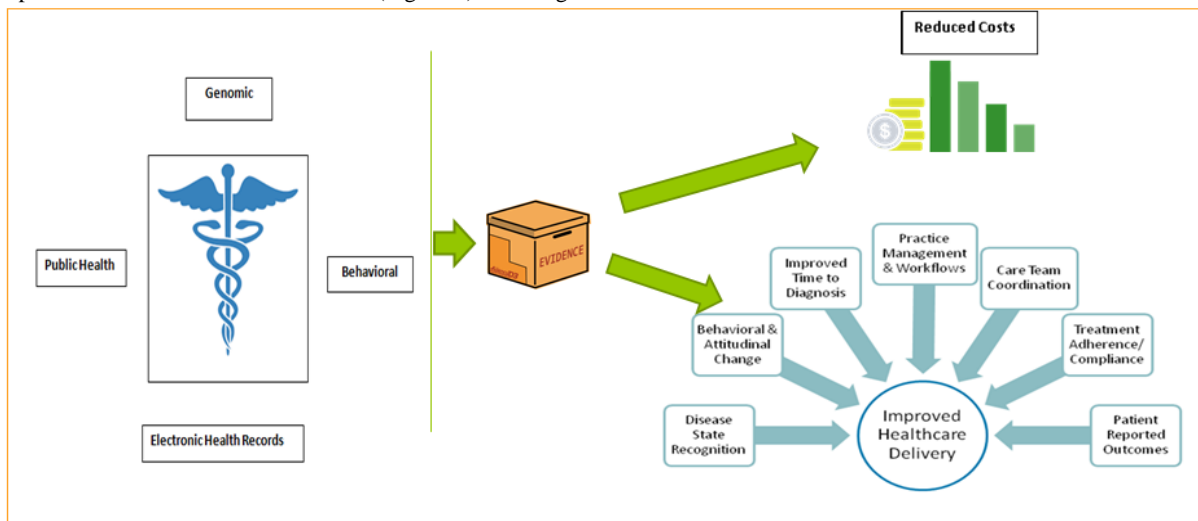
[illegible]

Reduced Costs

Genomic

Public Health

Behavioral

Electronic Health Records

EVIDENCE

Improved Time to Diagnosis

Practice Management & Workflows

Care Team Coordination

Behavioral & Attitudinal Change

Treatment Adherence/ Compliance

Disease State Recognition

Improved Healthcare Delivery

Patient Reported Outcomes